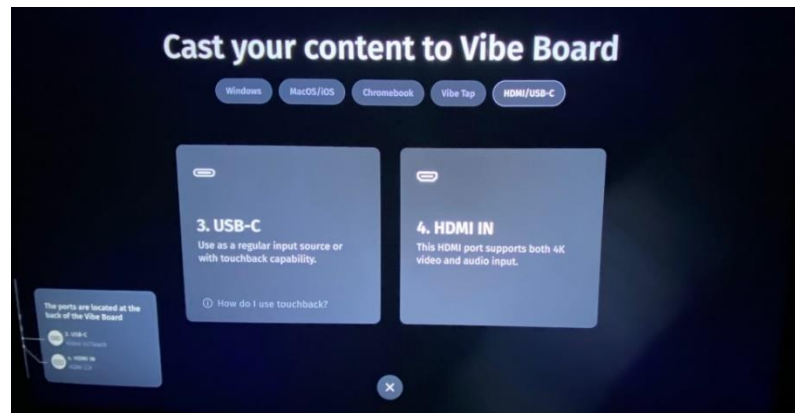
Cast your content to Vibe Board

Windows
MacOS/iOS
Chromebook
Vibe Tap
HDMI/USB-C

3. USB-C
Use as a regular input source or with touchback capability.

ⓘ How do I use touchback?

4. HDMI IN
This HDMI port supports both 4K video and audio input.

The ports are located at the back of the Vibe Board

3. USB-C
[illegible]

4. HDMI IN
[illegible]

×